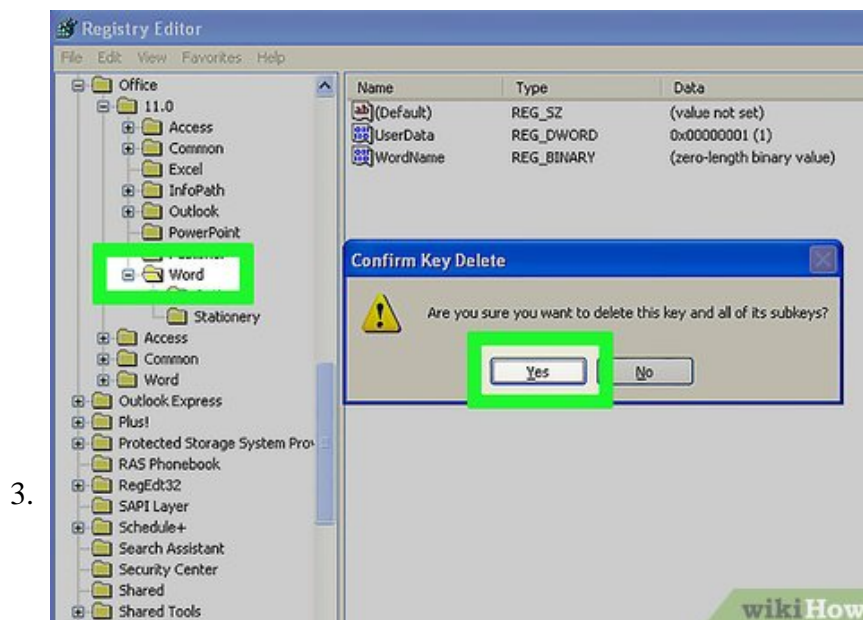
3.

Registry Editor

File Edit View Favorites Help

Office
11.0
Access
Common
Excel
InfoPath
Outlook
PowerPoint
Word
Stationery
Access
Common
Word
Outlook Express
Plus!
Protected Storage System Pro
RAS Phonebook
RegEdt32
SAPI Layer
Schedule+
Search Assistant
Security Center
Shared
Shared Tools

| Name | Type | Data |
|---|---|---|
| (Default) | REG_SZ | (value not set) |
| UserData | REG_DWORD | 0x00000001 (1) |
| WordName | REG_BINARY | (zero-length binary value) |

Confirm Key Delete

Are you sure you want to delete this key and all of its subkeys?

Yes No

wikiHow